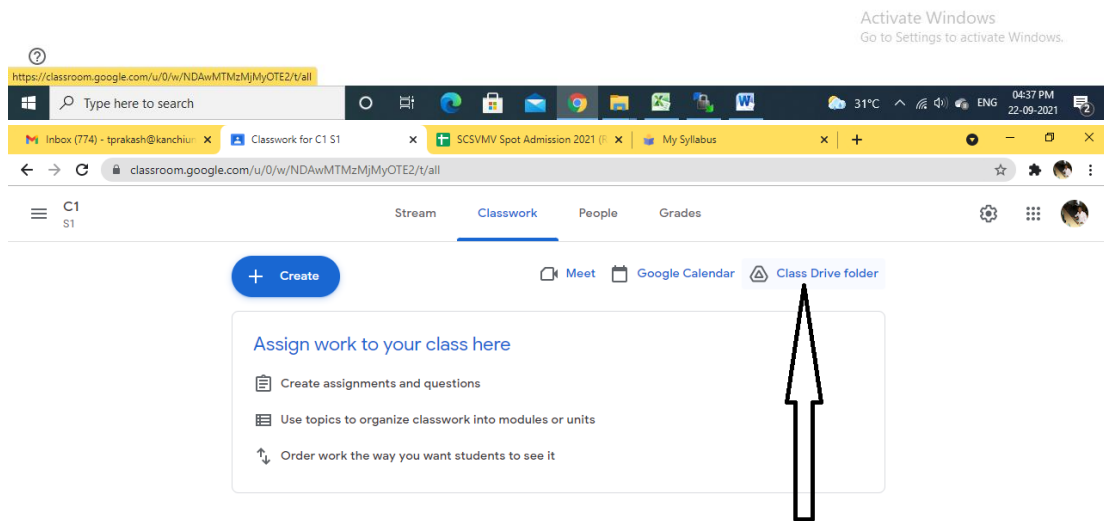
Activate Windows
Go to Settings to activate Windows.

?

https://classroom.google.com/u/0/w/NDAwMTMzMjMyOTE2/t/all

Type here to search

31°C ENG 04:37 PM 22-09-2021

Inbox (774) - tprakash@kanchiun ×
Classwork for C1 S1 ×
SCSVMV Spot Admission 2021 (R ×
My Syllabus ×
+

classroom.google.com/u/0/w/NDAwMTMzMjMyOTE2/t/all

C1
S1

Stream Classwork People Grades

+ Create

Meet Google Calendar Class Drive folder

Assign work to your class here

Create assignments and questions

Use topics to organize classwork into modules or units

Order work the way you want students to see it